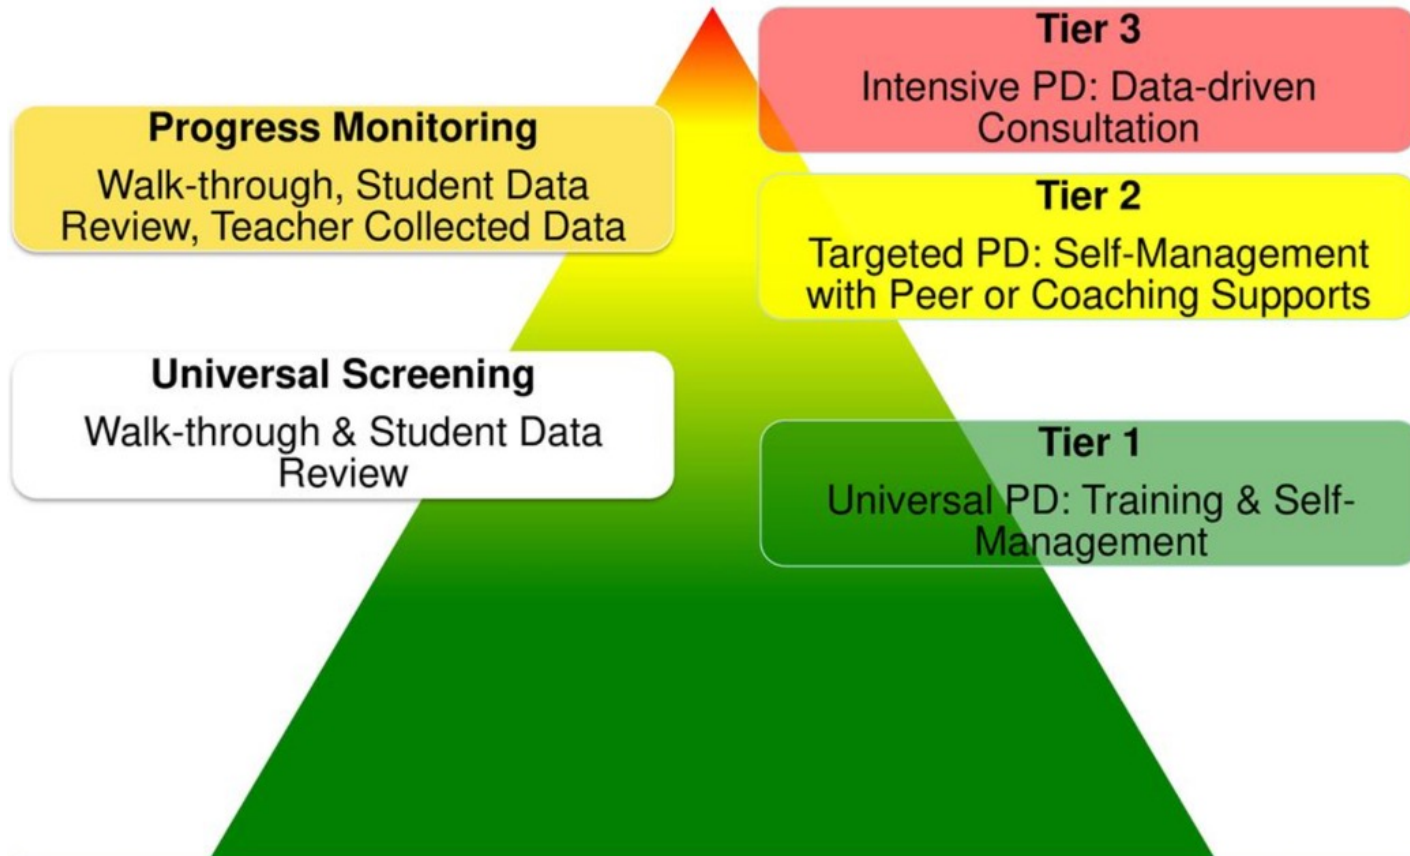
Tier 3
Intensive PD: Data-driven Consultation

Progress Monitoring
Walk-through, Student Data Review, Teacher Collected Data

Tier 2
Targeted PD: Self-Management with Peer or Coaching Supports

Universal Screening
Walk-through & Student Data Review

Tier 1
Universal PD: Training & Self-Management